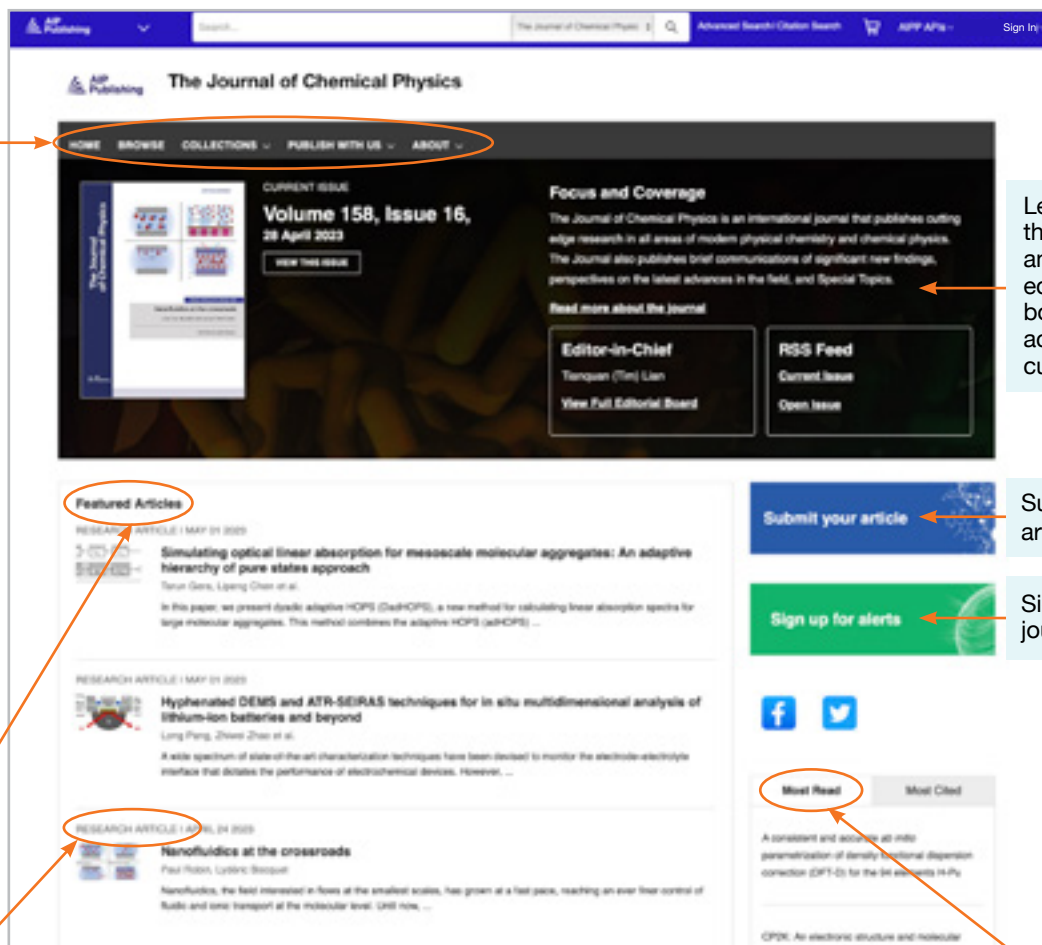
AIP Publishing Search... The Journal of Chemical Physics Advanced Search | Citation Search AIPP APIs Sign In

AIP Publishing The Journal of Chemical Physics

HOME BROWSE COLLECTIONS PUBLISH WITH US ABOUT

CURRENT ISSUE
Volume 158, Issue 16,
28 April 2023
VIEW THIS ISSUE

Focus and Coverage
The Journal of Chemical Physics is an international journal that publishes cutting edge research in all areas of modern physical chemistry and chemical physics. The Journal also publishes brief communications of significant new findings, perspectives on the latest advances in the field, and Special Topics.
Read more about the journal

Editor-in-Chief
Tianquan (Tim) Lian
View Full Editorial Board

RSS Feed
Current Issue
Open Issue

Le th ar ec bo ac cu

Featured Articles

RESEARCH ARTICLE | MAY 01 2023
Simulating optical linear absorption for mesoscale molecular aggregates: An adaptive hierarchy of pure states approach
Tarun Gera, Lipeng Chen et al.
In this paper, we present dyadic adaptive HOPS (DadHOPS), a new method for calculating linear absorption spectra for large molecular aggregates. This method combines the adaptive HOPS (adHOPS) ...

RESEARCH ARTICLE | MAY 01 2023
Hyphenated DEMS and ATR-SEIRAS techniques for in situ multidimensional analysis of lithium-ion batteries and beyond
Long Pang, Zhiwei Zhao et al.
A wide spectrum of state-of-the-art characterization techniques have been devised to monitor the electrode-electrolyte interface that dictates the performance of electrochemical devices. However, ...

RESEARCH ARTICLE | APRIL 24 2023
Nanofluidics at the crossroads
Paul Robin, Lydéric Bocquet
Nanofluidics, the field interested in flows at the smallest scales, has grown at a fast pace, reaching an ever finer control of fluidic and ionic transport at the molecular level. Until now, ...

Submit your article
Su ar

Sign up for alerts
Si jo

Most Read
Most Cited

A consistent and accurate ab initio parametrization of density functional dispersion correction (DFT-D) for the 94 elements H-Pu

CP2K: An electronic structure and molecular